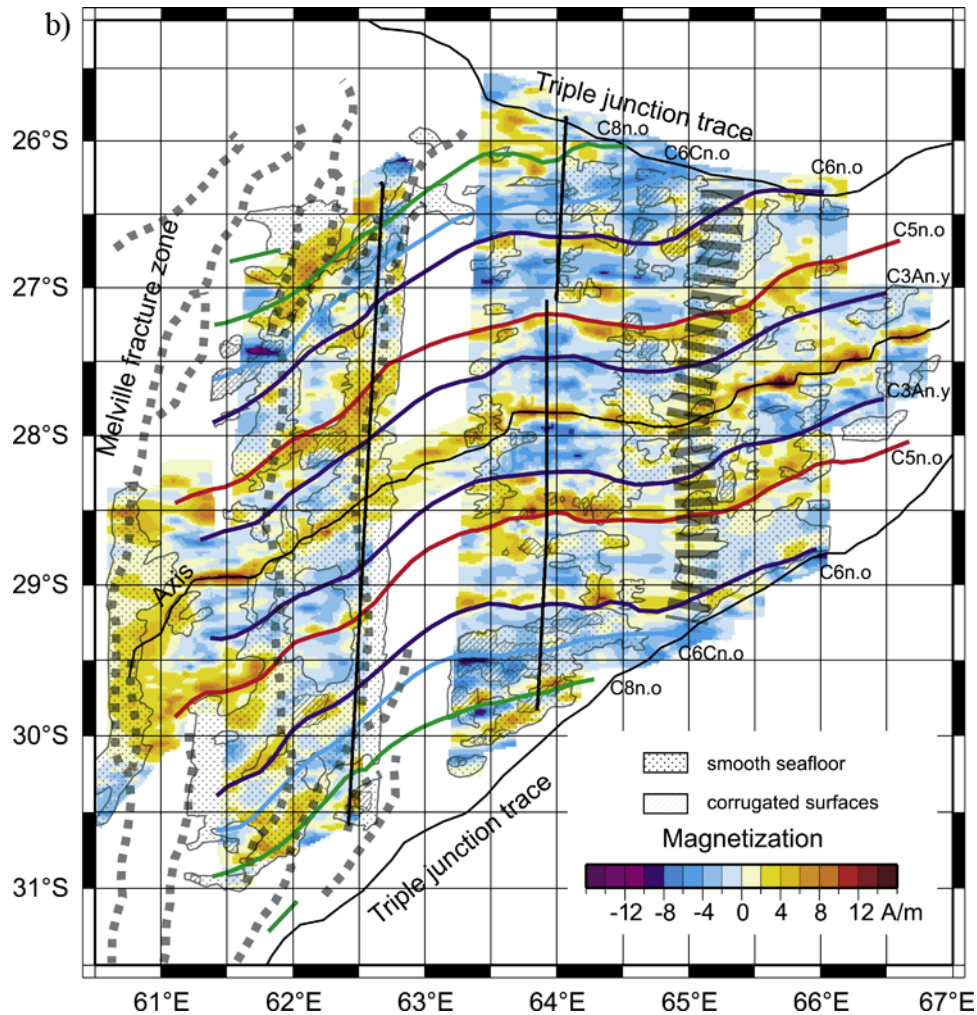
b)

Triple junction trace
C8n.o
C6Cn.o
C6n.o
C5n.o
C3An.y
C3An.y
C5n.o
C6n.o
C6Cn.o
C8n.o
Melville fracture zone
Axis
Triple junction trace

26°S
27°S
28°S
29°S
30°S
31°S

61°E
62°E
63°E
64°E
65°E
66°E
67°E

smooth seafloor
corrugated surfaces

Magnetization
-12 -8 -4 0 4 8 12 A/m